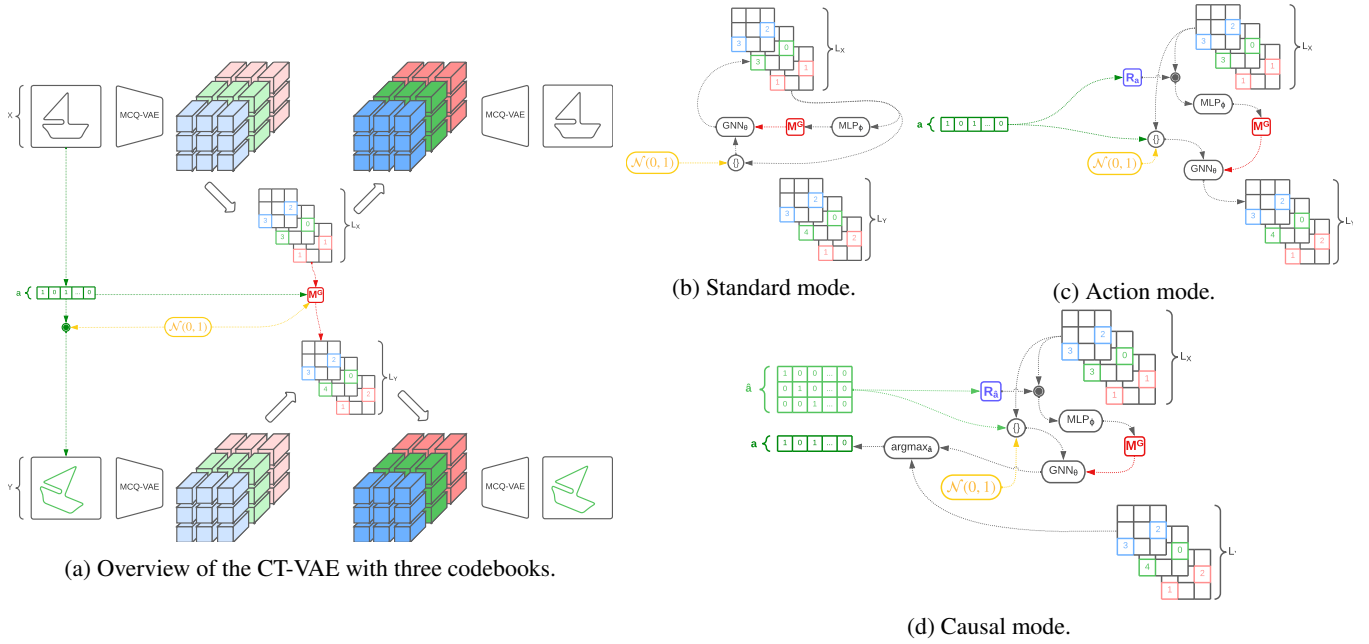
X

MCQ-VAE

MCQ-VAE

2
3
0
3
1
1

$L_X$

a
1 0 1 ... 0

$M^G$

$\mathcal{N}(0,1)$

2
3
0
4
2
1

$L_Y$

Y

MCQ-VAE

MCQ-VAE

(a) Overview of the CT-VAE with three codebooks.

2
3
0
3
1
1

$L_X$

$GNN_\theta$

$M^G$

$MLP_\phi$

$\mathcal{N}(0,1)$

{}

2
3
0
4
2
1

$L_Y$

(b) Standard mode.

2
3
0
3
1
1

$L_X$

$R_a$

$MLP_\phi$

a
1 0 1 ... 0

$M^G$

{}

$\mathcal{N}(0,1)$

$GNN_\theta$

2
3
0
4
2
1

$L_Y$

(c) Action mode.

2
3
0
3
1
1

$L_X$

â
1 0 0 ... 0
0 1 0 ... 0
0 0 1 ... 0

$R_â$

$MLP_\phi$

a
1 0 1 ... 0

$argmax_â$

{}

$M^G$

$GNN_\theta$

$\mathcal{N}(0,1)$

2
3
0
4
2
1

$L_Y$

(d) Causal mode.